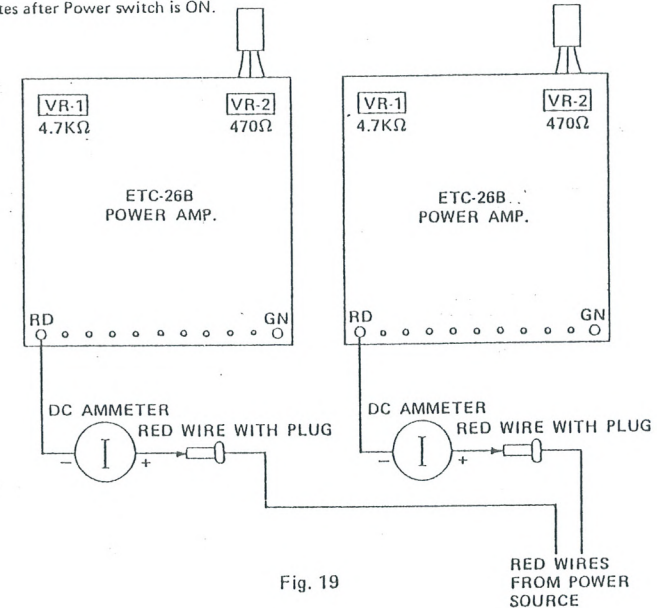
tes after Power switch is ON.

VR-1
4.7KΩ

VR-2
470Ω

ETC-26B
POWER AMP.

RD

GN

DC AMMETER

RED WIRE WITH PLUG

VR-1
4.7KΩ

VR-2
470Ω

ETC-26B
POWER AMP.

RD

GN

DC AMMETER

RED WIRE WITH PLUG

RED WIRES
FROM POWER
SOURCE

Fig. 19